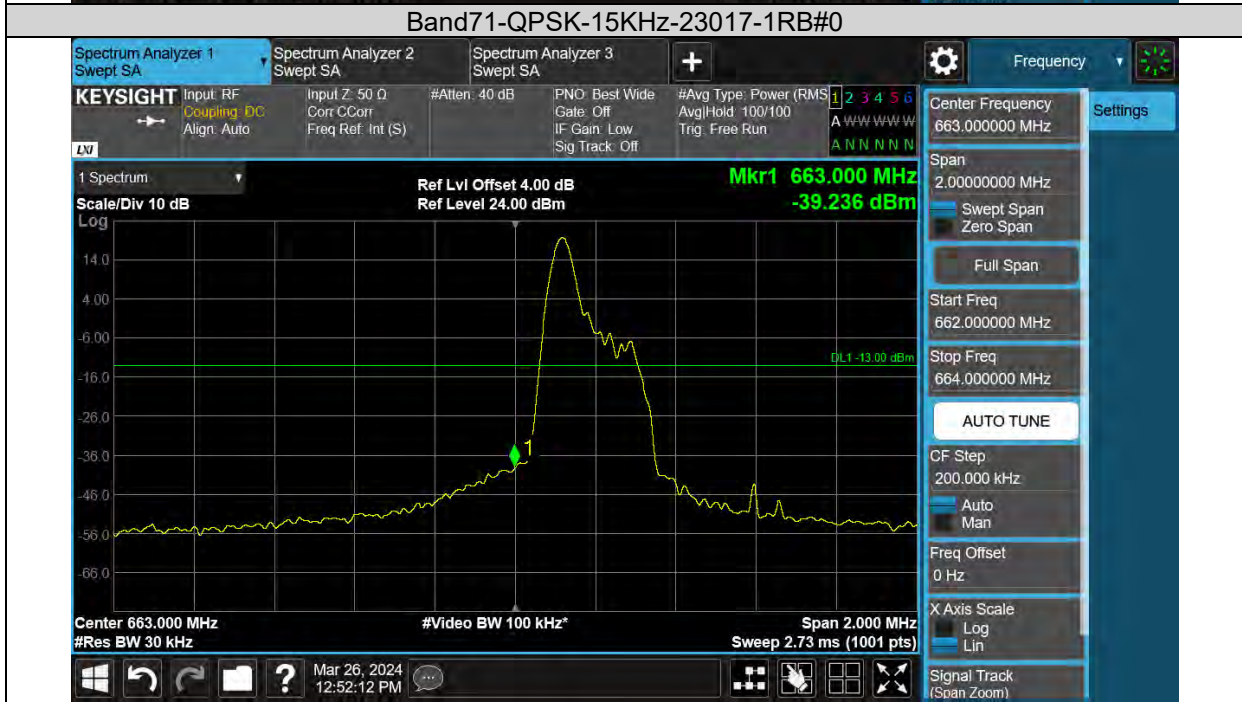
Band71-QPSK-15KHz-23017-1RB#0

Spectrum Analyzer 1 Swept SA
Spectrum Analyzer 2 Swept SA
Spectrum Analyzer 3 Swept SA
+
Frequency

KEYSIGHT
Input: RF
Coupling: DC
Align: Auto
Input Z: 50 Ω
Corr CCorr
Freq Ref: Int (S)
#Atten: 40 dB
PNO: Best Wide
Gate: Off
IF Gain: Low
Sig Track: Off
#Avg Type: Power (RMS)
Avg|Hold: 100/100
Trig: Free Run
1 2 3 4 5 6
A WWWWW
A N N N N N
LXI

1 Spectrum
Scale/Div 10 dB
Log
Ref Lvl Offset 4.00 dB
Ref Level 24.00 dBm
Mkr1 663.000 MHz
-39.236 dBm

14.0
4.00
-6.00
-16.0
-26.0
-36.0
-46.0
-56.0
-66.0
DL1 -13.00 dBm
1

Center 663.000 MHz
#Res BW 30 kHz
#Video BW 100 kHz*
Span 2.000 MHz
Sweep 2.73 ms (1001 pts)

Mar 26, 2024
12:52:12 PM

Center Frequency
663.000000 MHz
Settings
Span
2.00000000 MHz
Swept Span
Zero Span
Full Span
Start Freq
662.000000 MHz
Stop Freq
664.000000 MHz
AUTO TUNE
CF Step
200.000 kHz
Auto
Man
Freq Offset
0 Hz
X Axis Scale
Log
Lin
Signal Track
(Span Zoom)